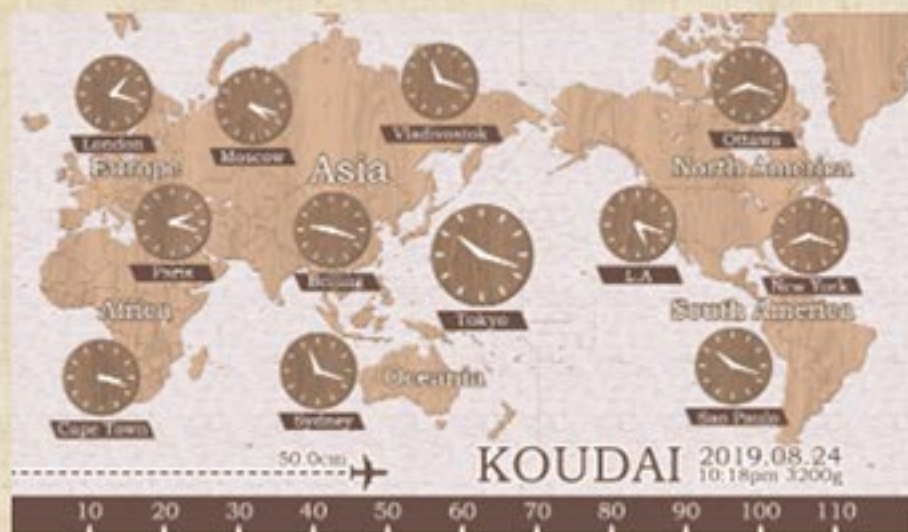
London
Moscow
Vladivostok
Ottawa
Europe
Asia
North America
Paris
Beijing
L.A
New York
Tokyo
Africa
South America
Oceania
Cape Town
Sydney
San Paulo
50.0cm
KOUDAI
2019.08.24
10:18pm 3200g
10 20 30 40 50 60 70 80 90 100 110